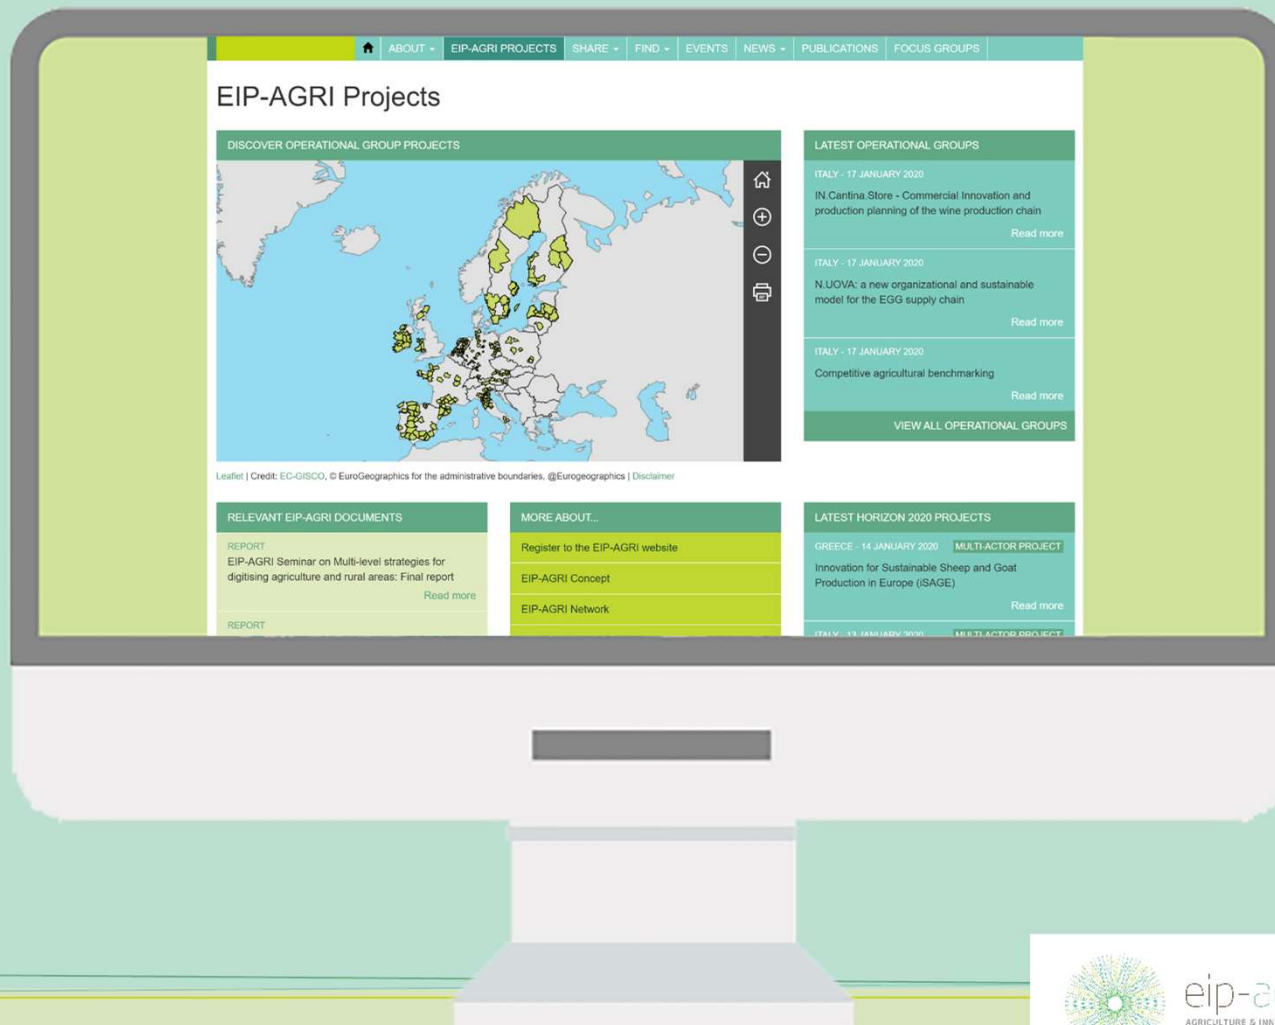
ABOUT EIP-AGRI PROJECTS SHARE FIND EVENTS NEWS PUBLICATIONS FOCUS GROUPS

EIP-AGRI Projects

DISCOVER OPERATIONAL GROUP PROJECTS

Leaflet | Credit: EC-GISCO, © EuroGeographics for the administrative boundaries, @Eurogeographics | Disclaimer

LATEST OPERATIONAL GROUPS

ITALY - 17 JANUARY 2020
IN.Cantina.Store - Commercial Innovation and production planning of the wine production chain
Read more

ITALY - 17 JANUARY 2020
N.UOVA: a new organizational and sustainable model for the EGG supply chain
Read more

ITALY - 17 JANUARY 2020
Competitive agricultural benchmarking
Read more

VIEW ALL OPERATIONAL GROUPS

RELEVANT EIP-AGRI DOCUMENTS

REPORT
EIP-AGRI Seminar on Multi-level strategies for digitising agriculture and rural areas: Final report
Read more

REPORT

MORE ABOUT...

Register to the EIP-AGRI website

EIP-AGRI Concept

EIP-AGRI Network

LATEST HORIZON 2020 PROJECTS

GREECE - 14 JANUARY 2020 MULTI-ACTOR PROJECT
Innovation for Sustainable Sheep and Goat Production in Europe (iSAGE)
Read more

ITALY - 13 JANUARY 2020 MULTI-ACTOR PROJECT

eip-a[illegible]
AGRICULTURE & INN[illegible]